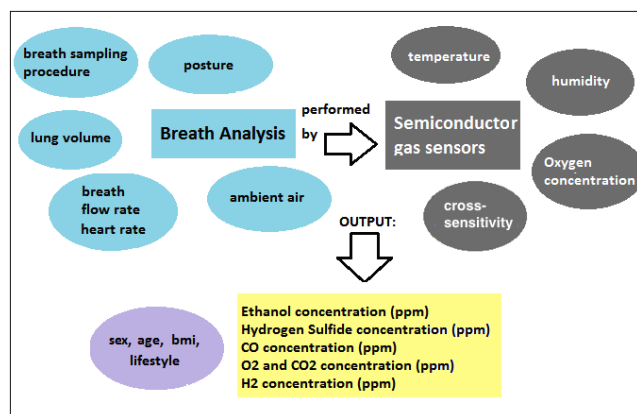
breath sampling procedure

posture

lung volume

Breath Analysis

breath flow rate heart rate

ambient air

performed by

Semiconductor gas sensors

temperature

humidity

Oxygen concentration

cross-sensitivity

OUTPUT:

sex, age, bmi, lifestyle

Ethanol concentration (ppm)
Hydrogen Sulfide concentration (ppm)
CO concentration (ppm)
O2 and CO2 concentration (ppm)
H2 concentration (ppm)